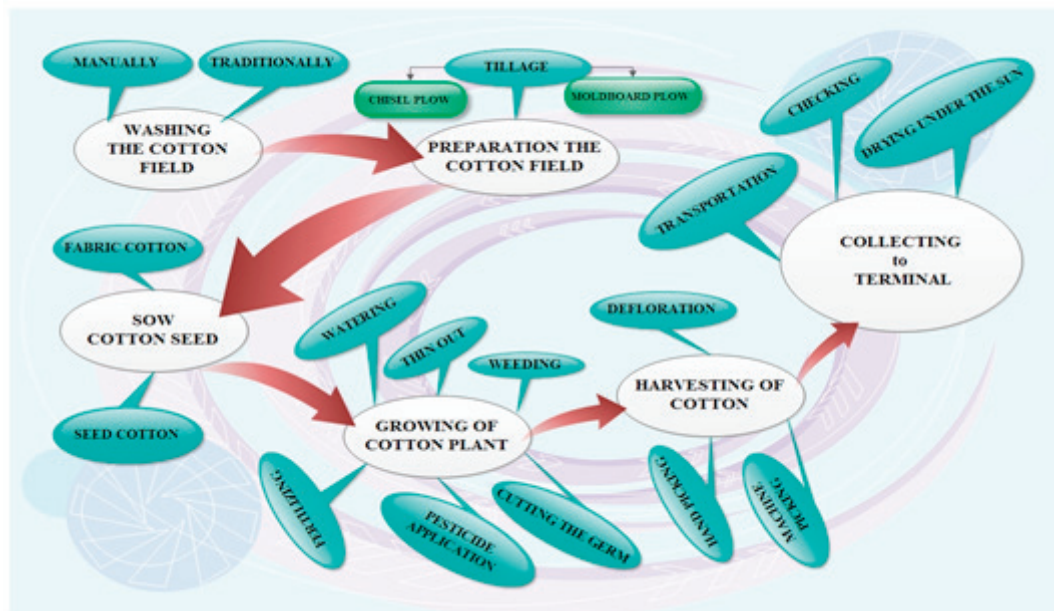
MANUALLY

TRADITIONALLY

WASHING THE COTTON FIELD

TILLAGE

CHISEL PLOW

MOLDBOARD PLOW

PREPARATION THE COTTON FIELD

CHECKING

DRYING UNDER THE SUN

TRANSPORTATION

COLLECTING to TERMINAL

FABRIC COTTON

SOW COTTON SEED

SEED COTTON

WATERING

TIRN OUT

WEEDING

GROWING OF COTTON PLANT

FERTILIZING

PESTICIDE APPLICATION

CUTTING THE GERM

DEFLORATION

HARVESTING OF COTTON

HAND PICKING

MACHINE PICKING